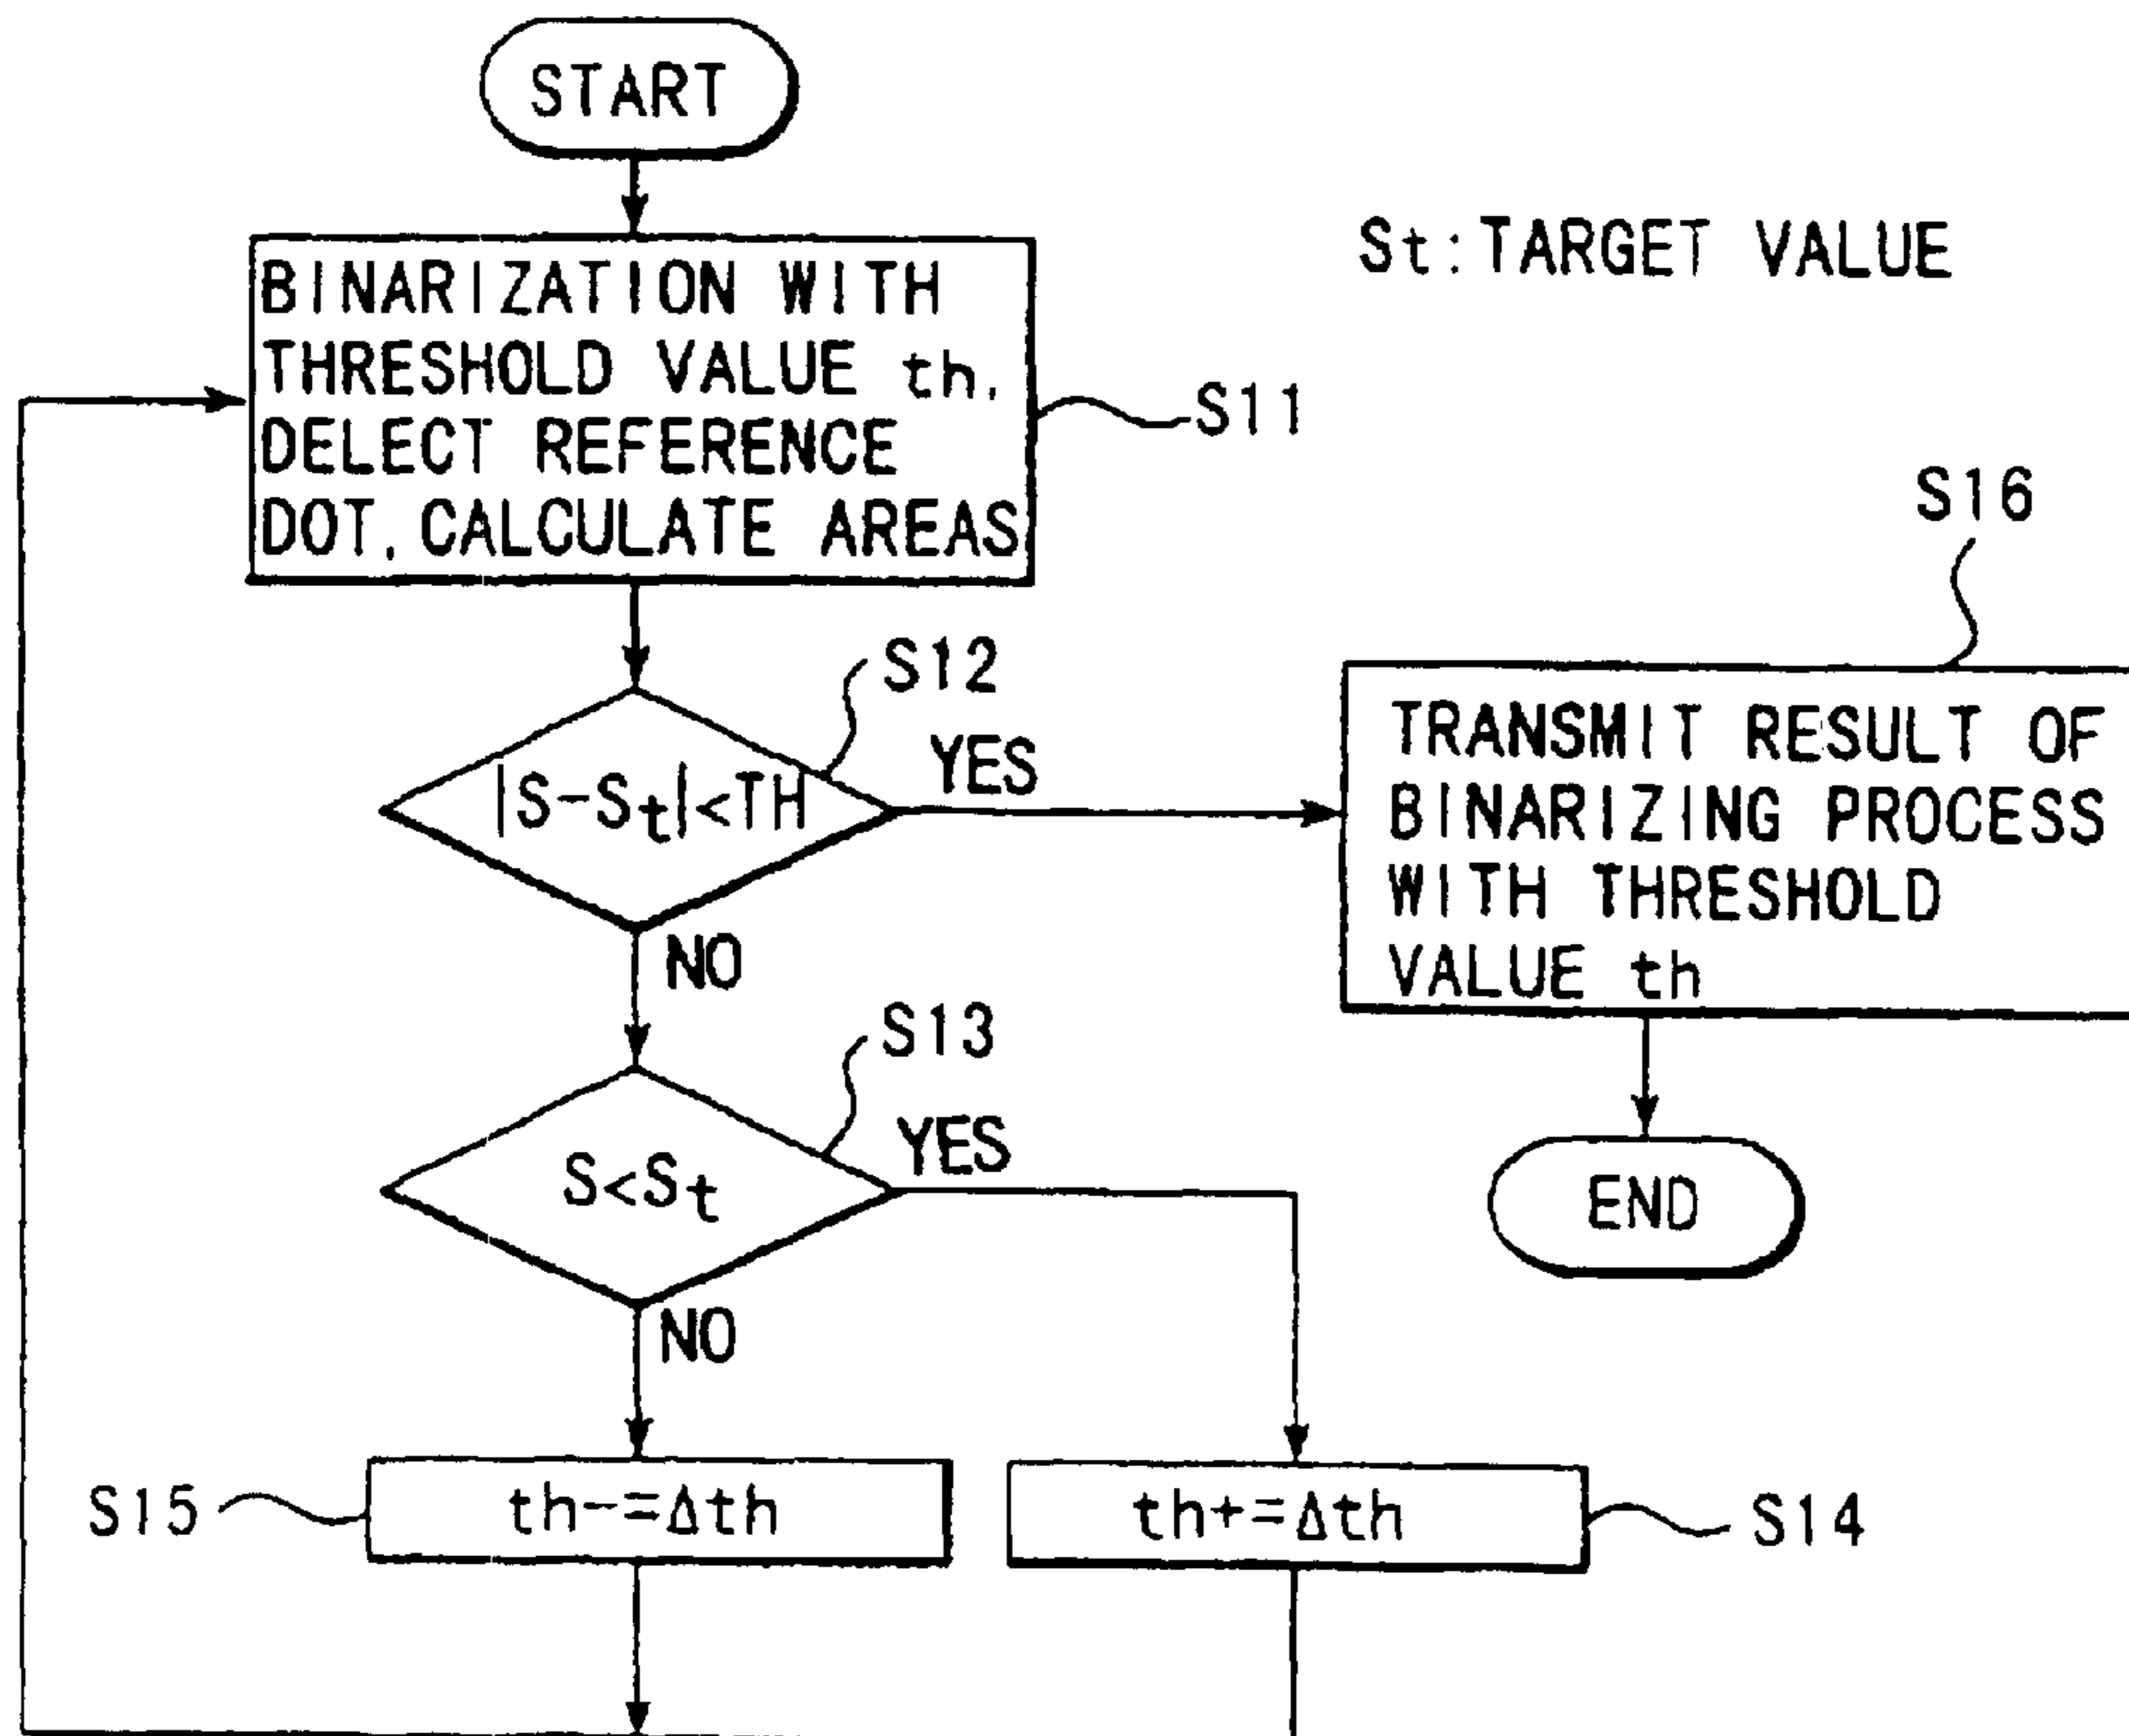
START

St:TARGET VALUE

BINARIZATION WITH THRESHOLD VALUE th, DELECT REFERENCE DOT, CALCULATE AREAS

S11

S16

S12

$|S-S_t|<TH$

YES

TRANSMIT RESULT OF BINARIZING PROCESS WITH THRESHOLD VALUE th

NO

S13

$S<S_t$

YES

END

NO

S15

th-=Δth

th+=Δth

S14